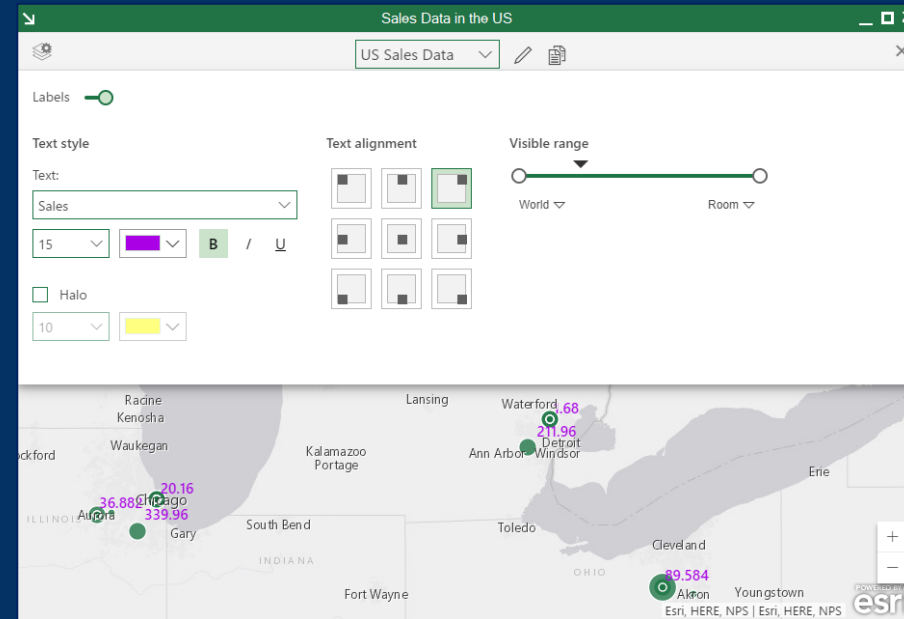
Sales Data in the US

US Sales Data

Labels

Text style

Text:

Sales

15

B  I  U

Halo

10

Text alignment

Visible range

World

Room

Racine
Kenosha
Waukegan
ockford
Lansing
Waterford
.68
211.96
Detroit
Ann Arbor
Windsor
Kalamazoo
Portage
Erie
36.882
20.16
Chicago
Aurora
ILLINOIS
339.96
Gary
South Bend
INDIANA
Toledo
Cleveland
OHIO
89.584
Akron
Youngstown
Fort Wayne
Esri, HERE, NPS | Esri, HERE, NPS
POWERED BY
esri